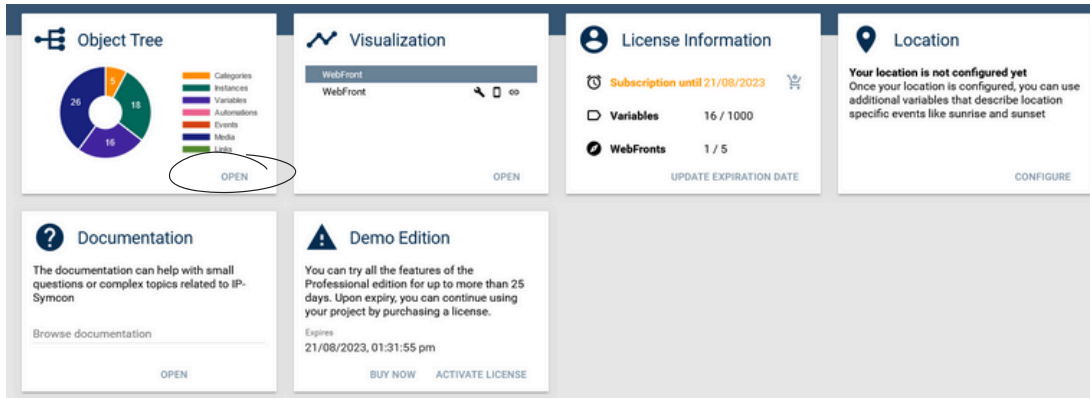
Object Tree

5
18
16
26

Categories
Instances
Variables
Automations
Events
Media
Links

OPEN

Visualization

WebFront
WebFront

OPEN

License Information

Subscription until 21/08/2023

Variables 16 / 1000

WebFronts 1 / 5

UPDATE EXPIRATION DATE

Location

Your location is not configured yet
Once your location is configured, you can use additional variables that describe location specific events like sunrise and sunset

CONFIGURE

Documentation

The documentation can help with small questions or complex topics related to IP-Symcon

Browse documentation

OPEN

Demo Edition

You can try all the features of the Professional edition for up to more than 25 days. Upon expiry, you can continue using your project by purchasing a license.

Expires
21/08/2023, 01:31:55 pm

BUY NOW ACTIVATE LICENSE